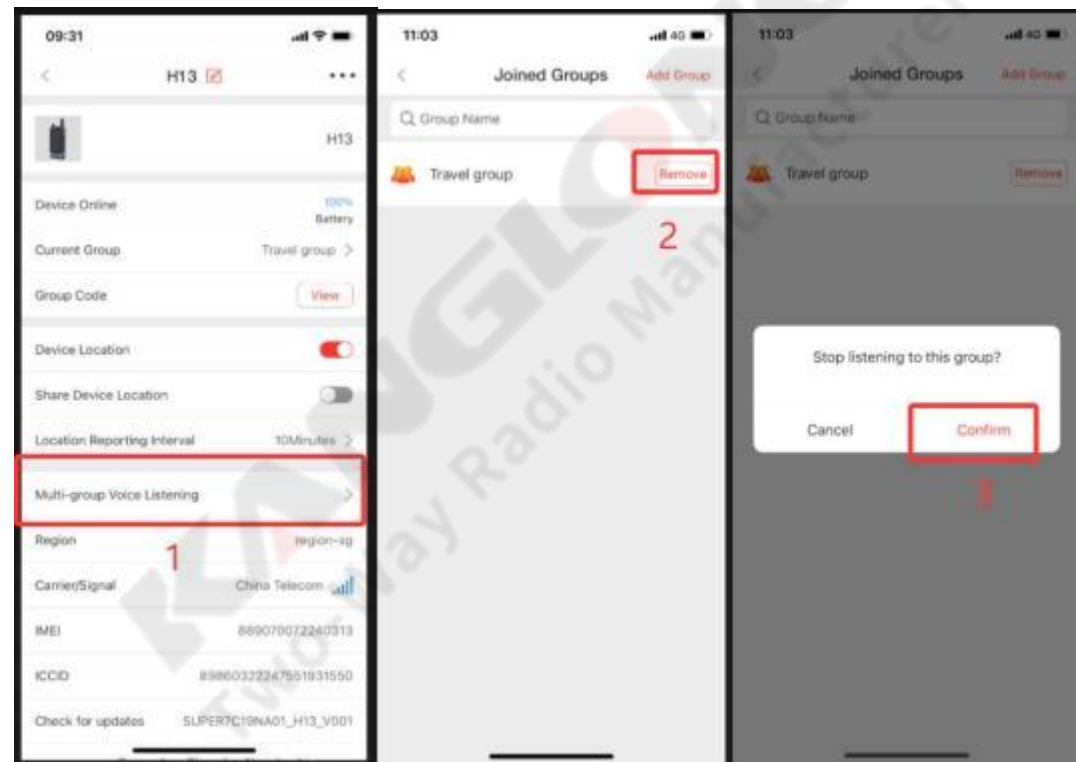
09:31

H13

H13

Device Online 100% Battery

Current Group Travel group >

Group Code View

Device Location

Share Device Location

Location Reporting Interval 10Minutes >

Multi-group Voice Listening >

Region region-sg

1

Carrier/Signal China Telecom

IMEI 869070072240313

ICCID 89860322247551931550

Check for updates SUPER7C19NA01_H13_V001

11:03 4G

Joined Groups Add Group

Group Name

Travel group Remove

2

11:03 4G

Joined Groups Add Group

Group Name

Travel group Remove

Stop listening to this group?

Cancel Confirm

3

KANGLOIN Two Way Radio Manufacturer